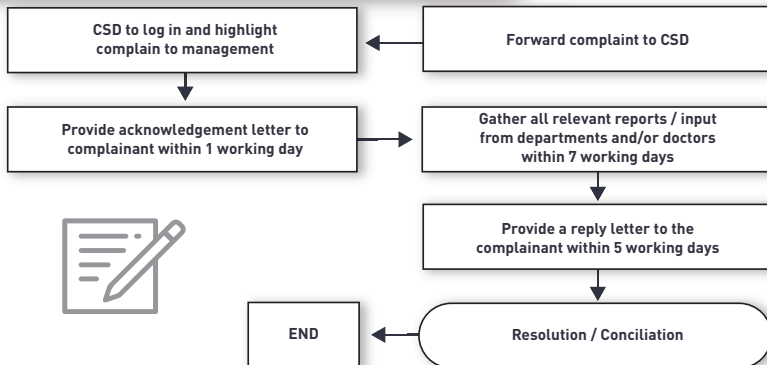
CSD to log in and highlight complain to management

Forward complaint to CSD

Provide acknowledgement letter to complainant within 1 working day

Gather all relevant reports / input from departments and/or doctors within 7 working days

Provide a reply letter to the complainant within 5 working days

END

Resolution / Conciliation